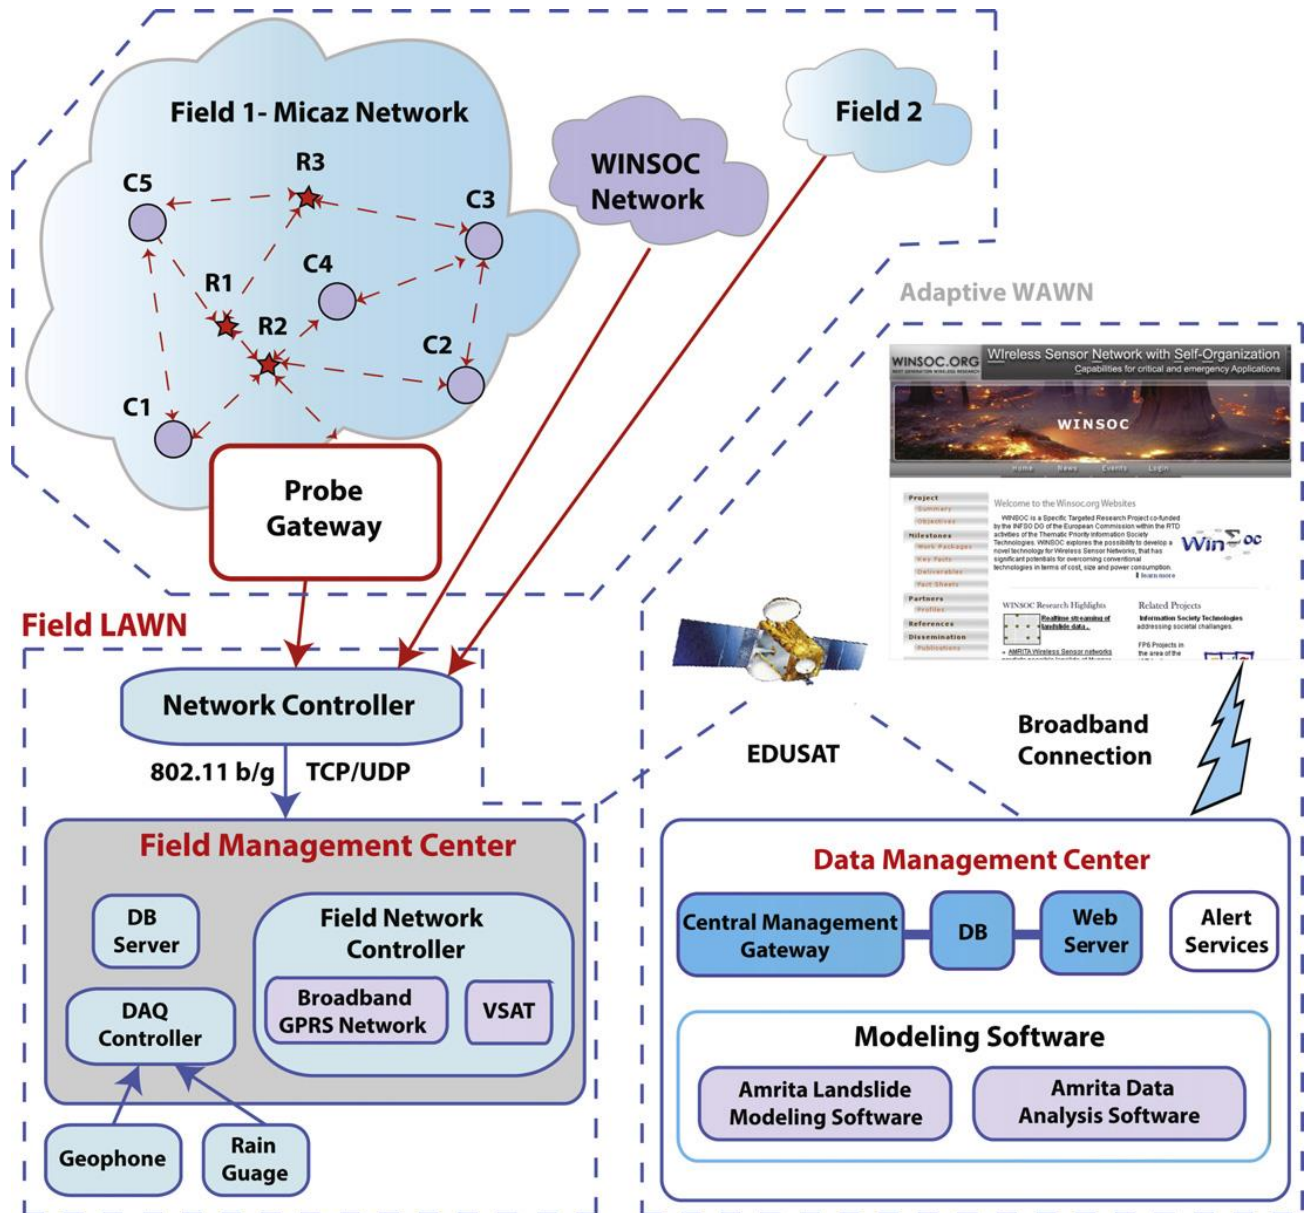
Field 1- Micaz Network

R3
C5
C3
C4
R1
R2
C2
C1

WINSOC Network

Field 2

Probe Gateway

Adaptive WAWN

WINSOC.ORG
Wireless Sensor Network with Self-Organization
Capabilities for critical and emergency Applications
WINSOC
Home News Events Login
Project
Summary
Objectives
Milestones
Work Packages
Key Facts
Deliverables
Fact Sheets
Partners
Profiles
References
Dissemination
Publications
Welcome to the Winsoc.org Websites
WINSOC is a Specific Targeted Research Project co-funded by the INFSO DG of the European Commission within the RTD activities of the Thematic Priority Information Society Technologies. WINSOC explores the possibility to develop a novel technology for Wireless Sensor Networks, that has significant potentials for overcoming conventional technologies in terms of cost, size and power consumption.
learn more
WinSoc
WINSOC Research Highlights
Realtime streaming of landslide data.
AMRITA Wireless Sensor networks
Related Projects
Information Society Technologies addressing societal challenges.
FP6 Projects in the area of the

Field LAWN

Network Controller

802.11 b/g
TCP/UDP

EDUSAT

Broadband Connection

Field Management Center

DB Server

Field Network Controller

DAQ Controller

Broadband GPRS Network

VSAT

Geophone

Rain Guage

Data Management Center

Central Management Gateway

DB

Web Server

Alert Services

Modeling Software

Amrita Landslide Modeling Software

Amrita Data Analysis Software